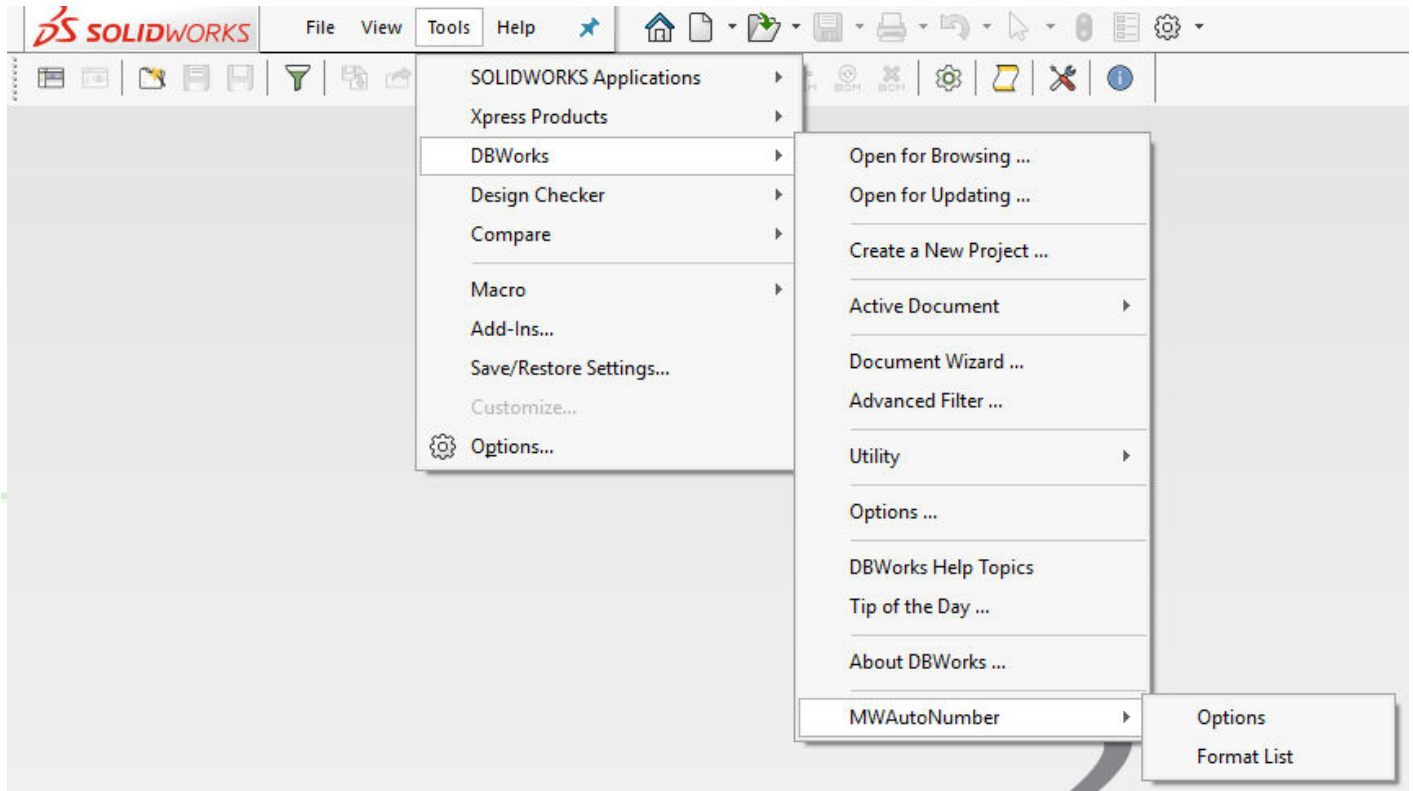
SOLIDWORKS File View Tools Help

SOLIDWORKS Applications
Xpress Products
DBWorks
Design Checker
Compare
Macro
Add-Ins...
Save/Restore Settings...
Customize...
Options...

Open for Browsing ...
Open for Updating ...
Create a New Project ...
Active Document
Document Wizard ...
Advanced Filter ...
Utility
Options ...
DBWorks Help Topics
Tip of the Day ...
About DBWorks ...
MWAutoNumber

Options
Format List